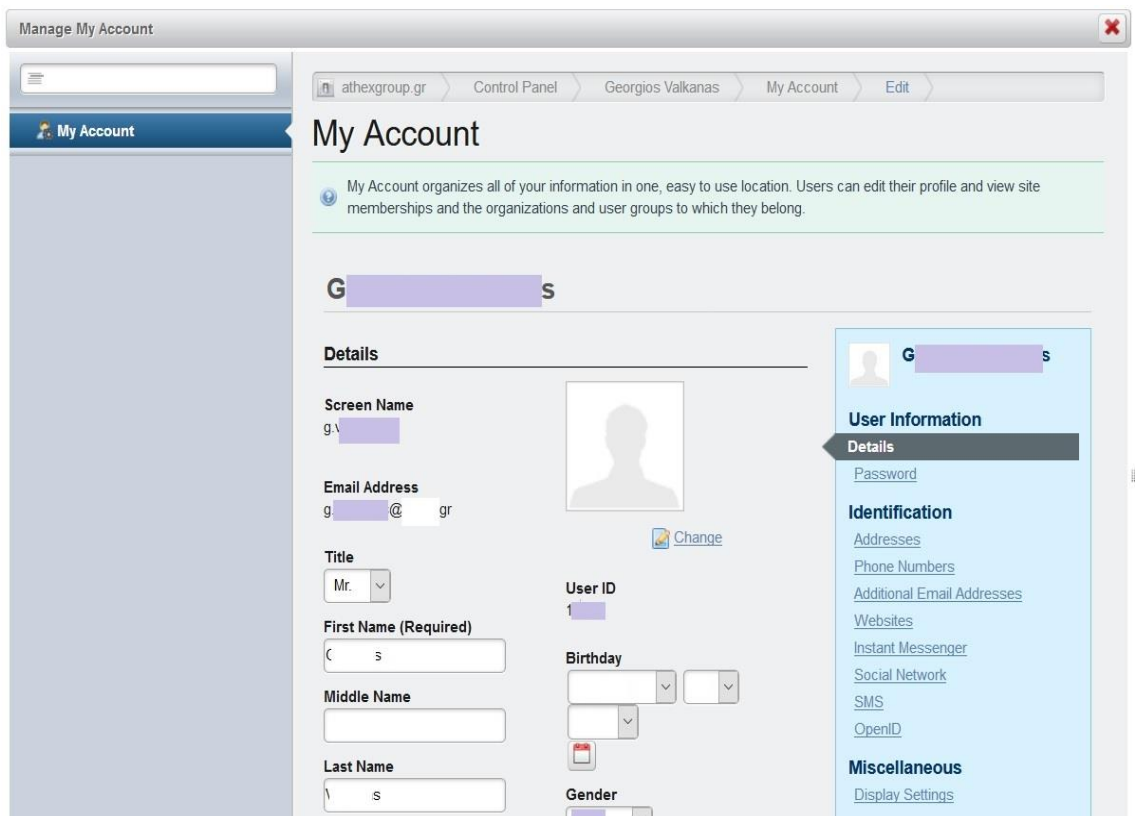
Manage My Account

My Account

athexgroup.gr | Control Panel | Georgios Valkanas | My Account | Edit

My Account

My Account organizes all of your information in one, easy to use location. Users can edit their profile and view site memberships and the organizations and user groups to which they belong.

G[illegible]s

Details

Screen Name
g.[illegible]

Email Address
g.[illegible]@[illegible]gr

Change

Title
Mr.

User ID
1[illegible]

First Name (Required)
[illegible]s

Birthday

Middle Name

Last Name
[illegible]s

Gender

G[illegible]s

User Information
Details
Password

Identification
Addresses
Phone Numbers
Additional Email Addresses
Websites
Instant Messenger
Social Network
SMS
OpenID

Miscellaneous
Display Settings